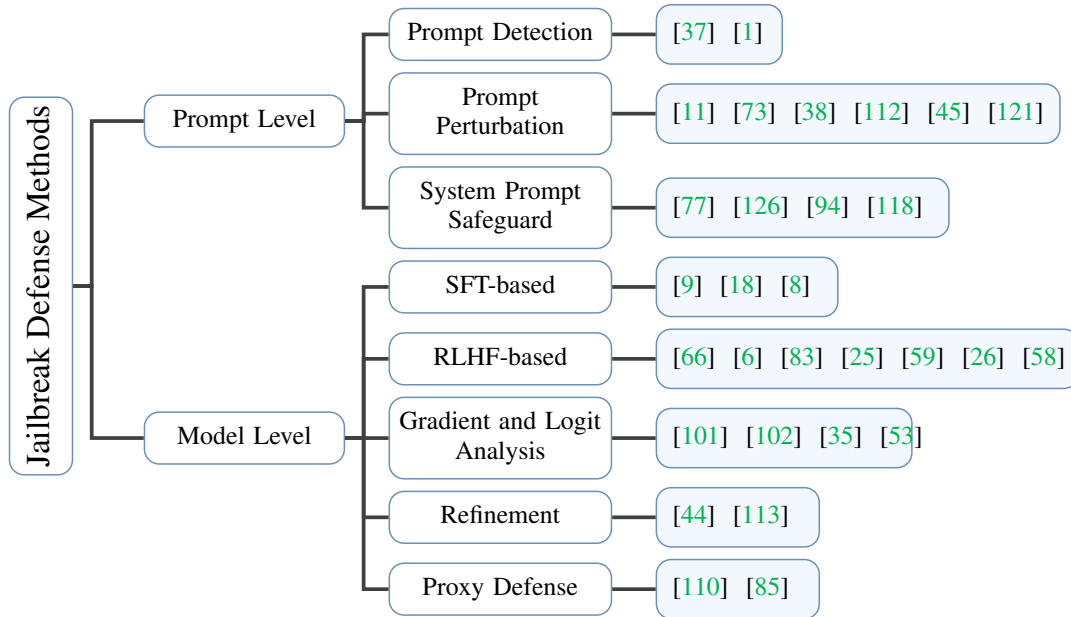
Jailbreak Defense Methods

Prompt Level

Prompt Detection
[37] [1]

Prompt Perturbation
[11] [73] [38] [112] [45] [121]

System Prompt Safeguard
[77] [126] [94] [118]

Model Level

SFT-based
[9] [18] [8]

RLHF-based
[66] [6] [83] [25] [59] [26] [58]

Gradient and Logit Analysis
[101] [102] [35] [53]

Refinement
[44] [113]

Proxy Defense
[110] [85]